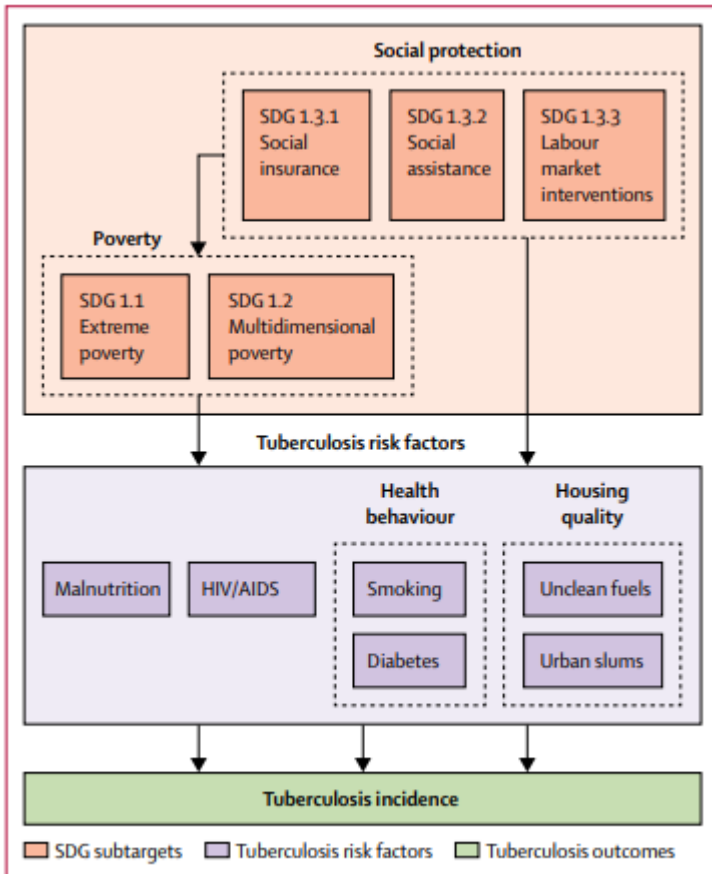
Social protection

SDG 1.3.1 Social insurance

SDG 1.3.2 Social assistance

SDG 1.3.3 Labour market interventions

Poverty

SDG 1.1 Extreme poverty

SDG 1.2 Multidimensional poverty

Tuberculosis risk factors

Health behaviour

Housing quality

Malnutrition

HIV/AIDS

Smoking

Diabetes

Unclean fuels

Urban slums

Tuberculosis incidence

SDG subtargets
Tuberculosis risk factors
Tuberculosis outcomes